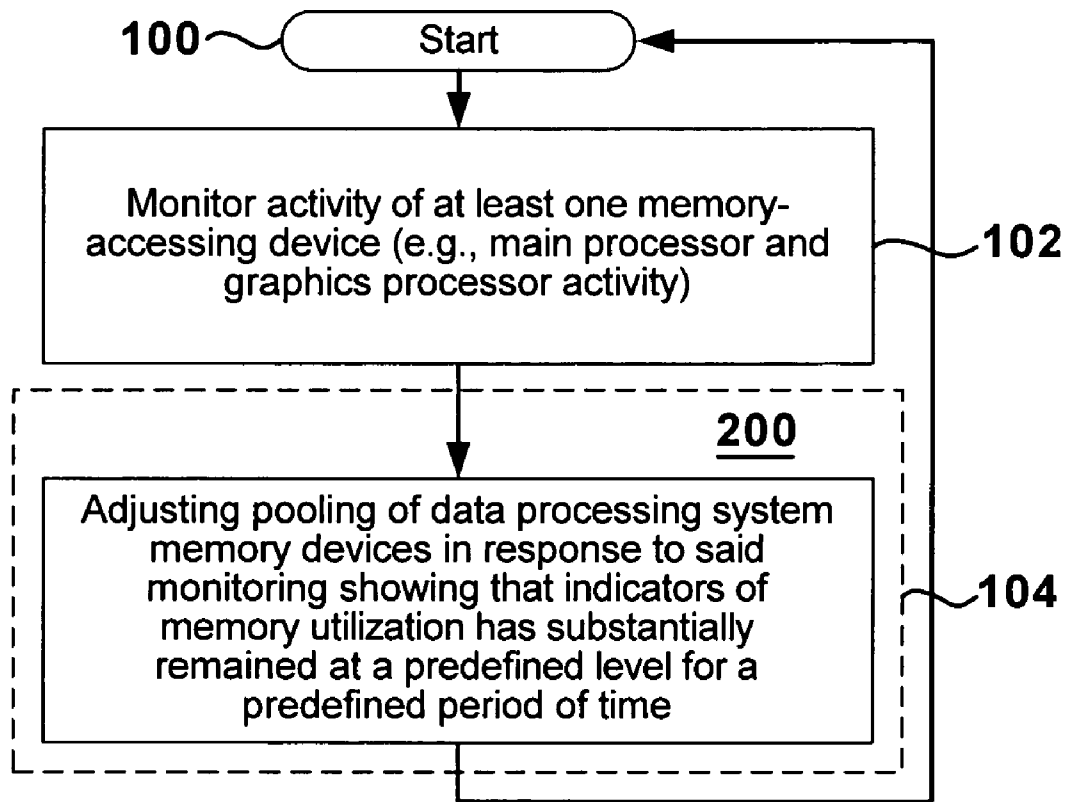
100

Start

Monitor activity of at least one memory-accessing device (e.g., main processor and graphics processor activity)

102

200

Adjusting pooling of data processing system memory devices in response to said monitoring showing that indicators of memory utilization has substantially remained at a predefined level for a predefined period of time

104